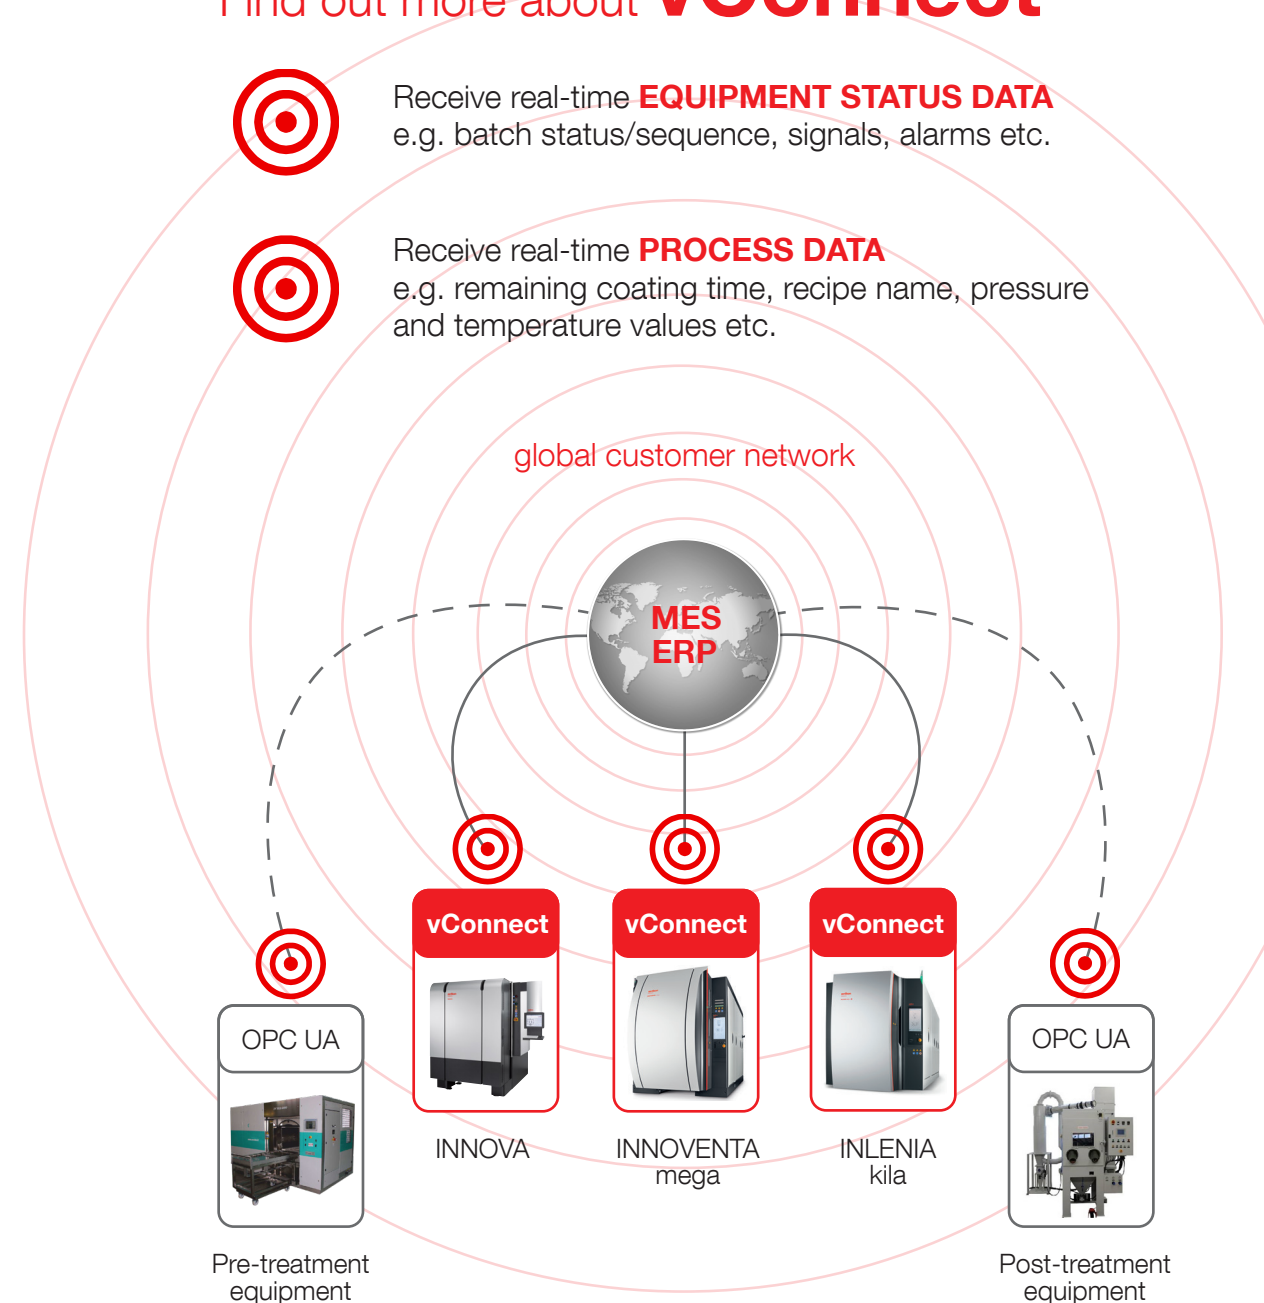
Find out more about vConnect

Receive real-time EQUIPMENT STATUS DATA e.g. batch status/sequence, signals, alarms etc.

Receive real-time PROCESS DATA e.g. remaining coating time, recipe name, pressure and temperature values etc.

global customer network

MES
ERP

vConnect
vConnect
vConnect

OPC UA
OPC UA

INNOVA
INNOVENTA mega
INLENIA kila

Pre-treatment equipment
Post-treatment equipment